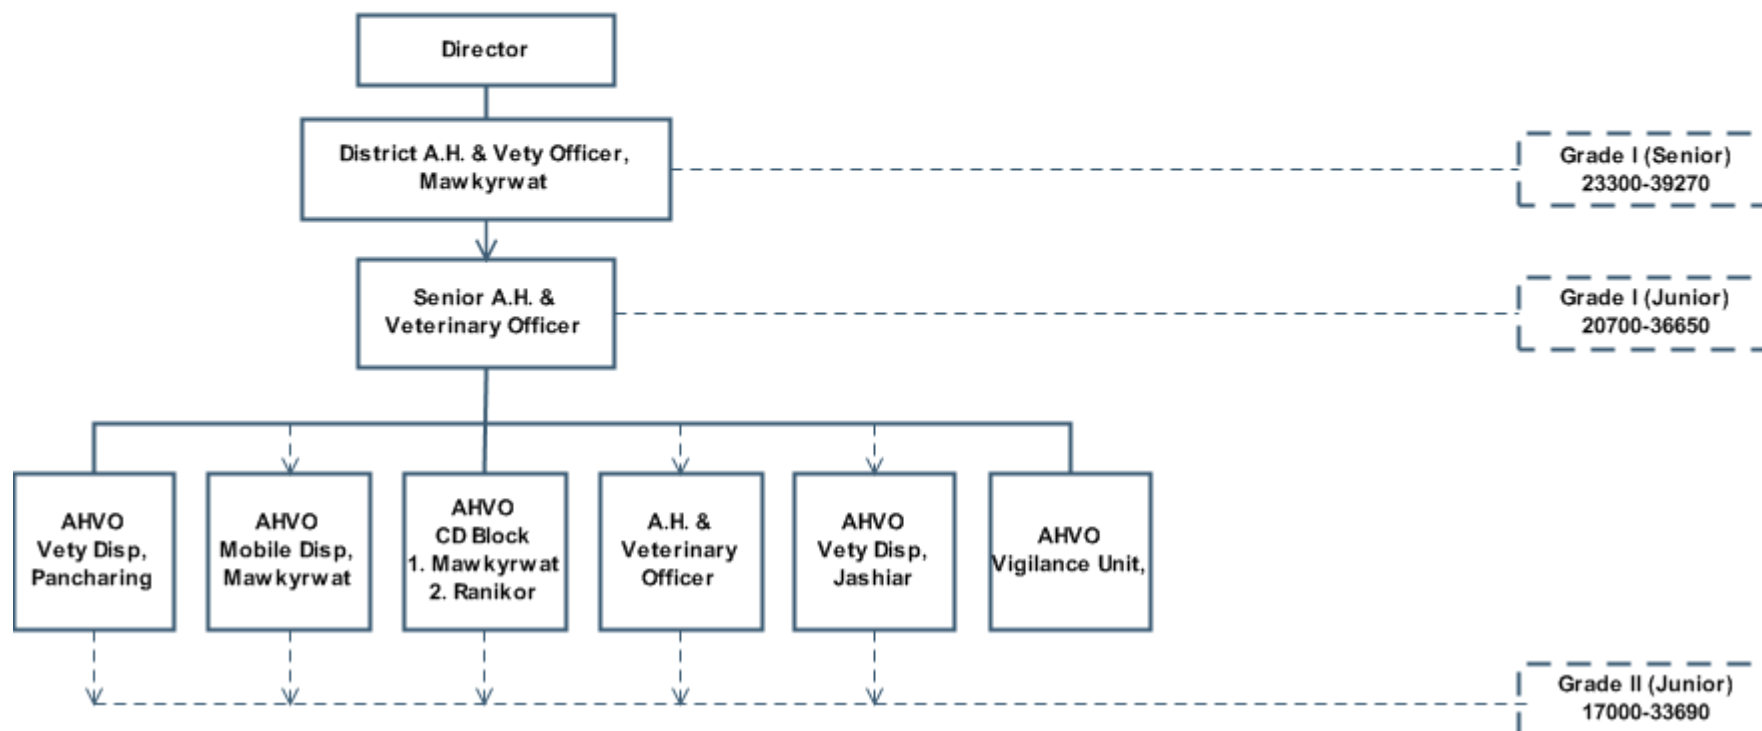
Director

District A.H. & Vety Officer, Mawkyrwat

Grade I (Senior)
23300-39270

Senior A.H. & Veterinary Officer

Grade I (Junior)
20700-36650

AHVO
Vety Disp, Pancharing

AHVO
Mobile Disp, Mawkyrwat

AHVO
CD Block
1. Mawkyrwat
2. Ranikor

A.H. & Veterinary Officer

AHVO
Vety Disp, Jashiar

AHVO
Vigilance Unit,

Grade II (Junior)
17000-33690